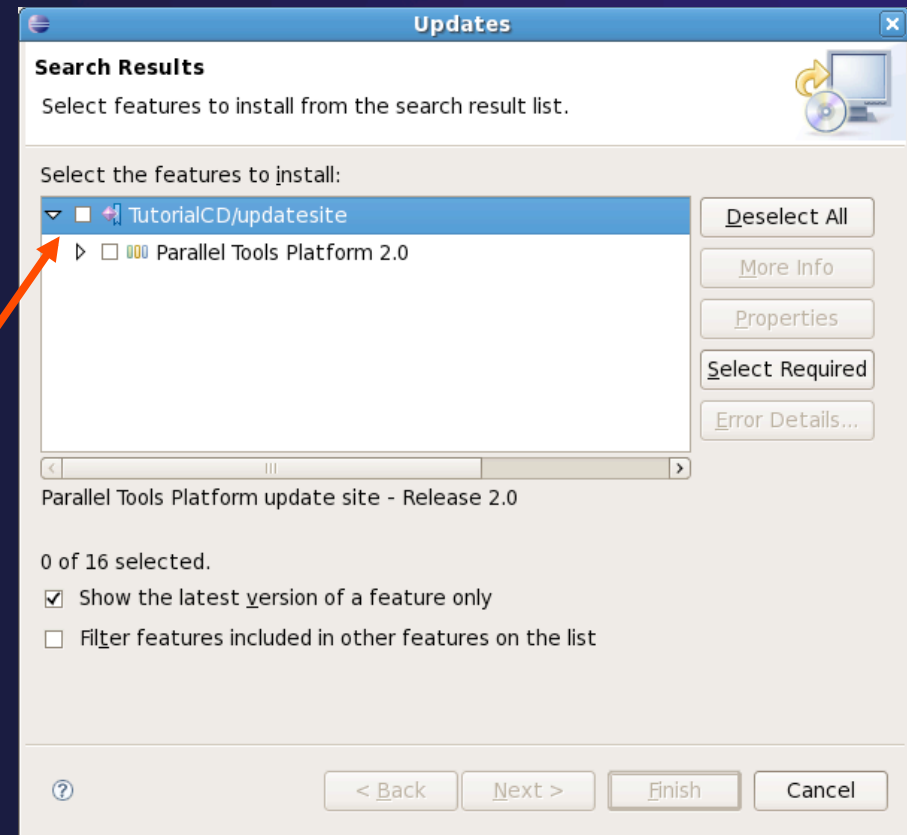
Updates

Search Results

Select features to install from the search result list.

Select the features to install:

TutorialCD/updatesite

Parallel Tools Platform 2.0

Deselect All

More Info

Properties

Select Required

Error Details...

Parallel Tools Platform update site - Release 2.0

0 of 16 selected.

Show the latest version of a feature only

Filter features included in other features on the list

< Back

Next >

Finish

Cancel